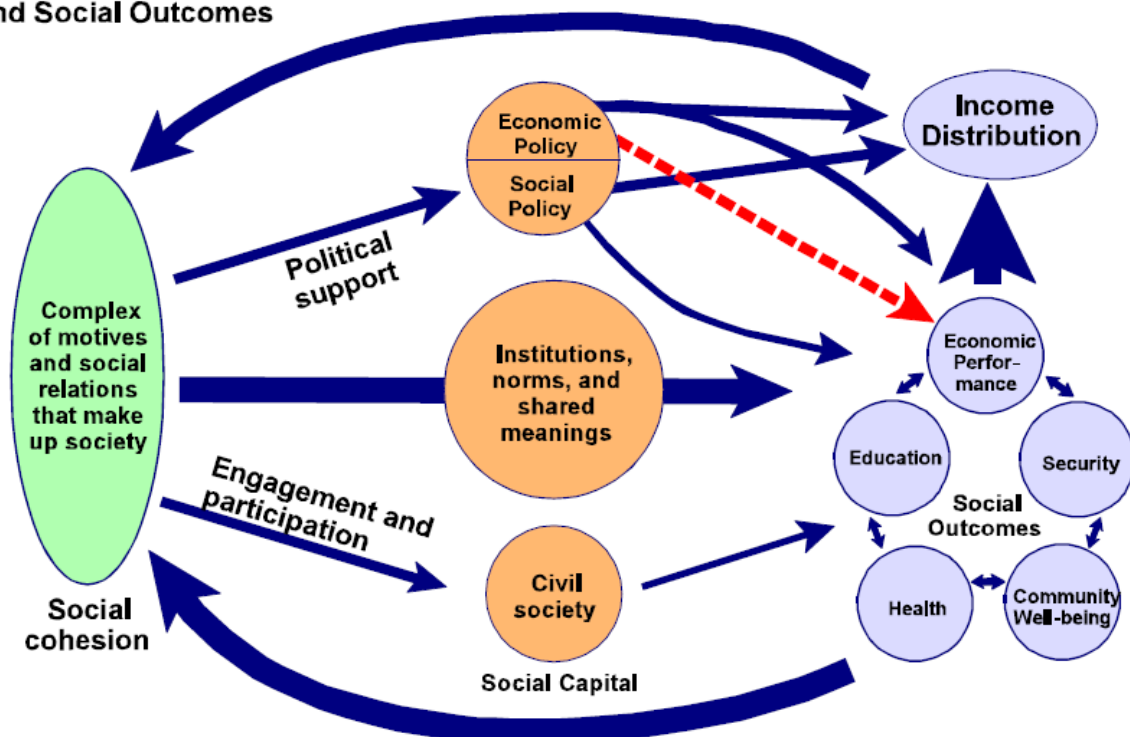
nd Social Outcomes

Income Distribution

Economic Policy

Social Policy

Political support

Complex of motives and social relations that make up society

Institutions, norms, and shared meanings

Economic Perfor-mance

Education

Security

Social Outcomes

Engagement and participation

Civil society

Social cohesion

Social Capital

Health

Community Well-being